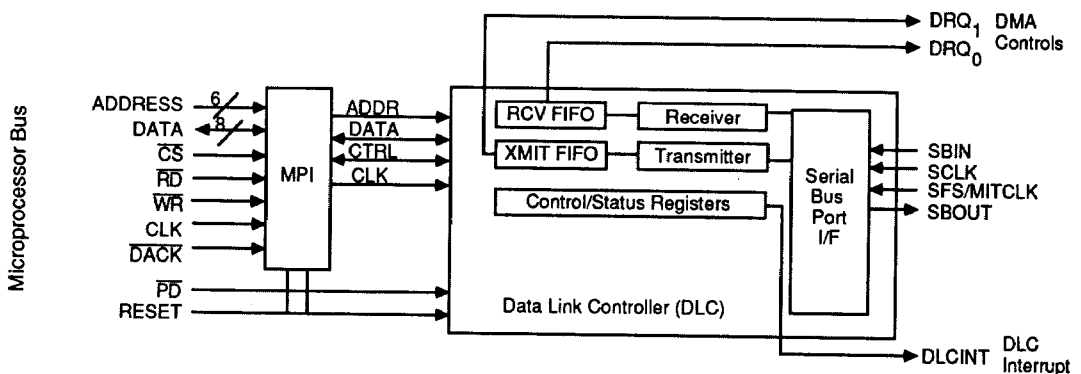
Microprocessor Bus

ADDRESS
DATA
$\overline{CS}$
$\overline{RD}$
$\overline{WR}$
CLK
$\overline{DACK}$
$\overline{PD}$
RESET

6
8

MPI

ADDR
DATA
CTRL
CLK

DRQ$_1$
DRQ$_0$
DMA Controls

RCV FIFO
Receiver
XMIT FIFO
Transmitter
Control/Status Registers

Serial Bus Port I/F

SBIN
SCLK
SFS/MITCLK
SBOUT

Data Link Controller (DLC)

DLCINT
DLC Interrupt